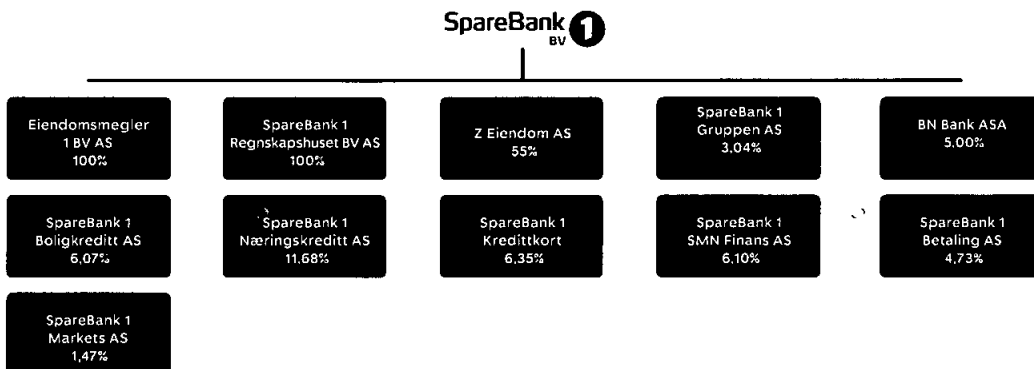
SpareBank 1 BV

Eiendomsmegler 1 BV AS 100%

SpareBank 1 Regnskapshuset BV AS 100%

Z Eiendom AS 55%

SpareBank 1 Gruppen AS 3,04%

BN Bank ASA 5,00%

SpareBank 1 Boligkreditt AS 6,07%

SpareBank 1 Næringskreditt AS 11,68%

SpareBank 1 Kredittkort 6,35%

SpareBank 1 SMN Finans AS 6,10%

SpareBank 1 Betaling AS 4,73%

SpareBank 1 Markets AS 1,47%